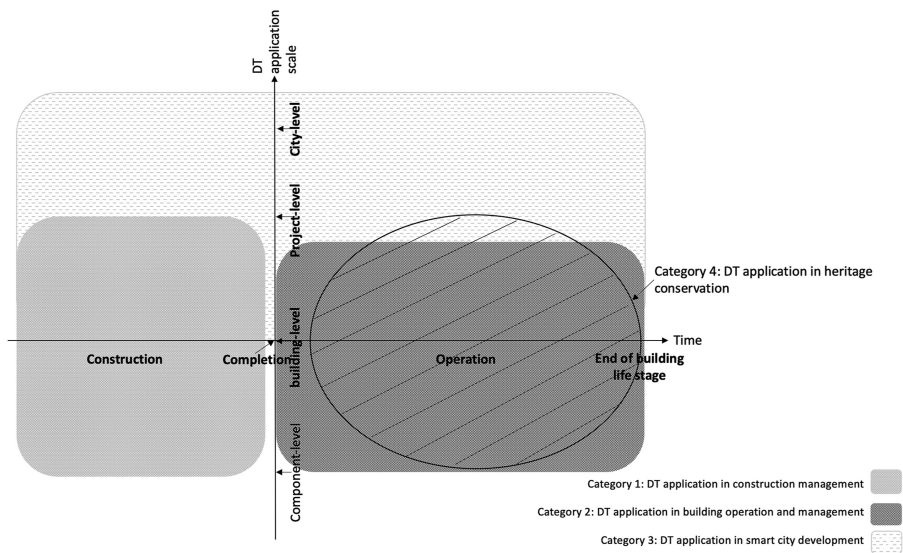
DT application scale

City-level

Project-level

building-level

Component-level

Time

Construction

Completion

Operation

End of building life stage

Category 4: DT application in heritage conservation

Category 1: DT application in construction management

Category 2: DT application in building operation and management

Category 3: DT application in smart city development